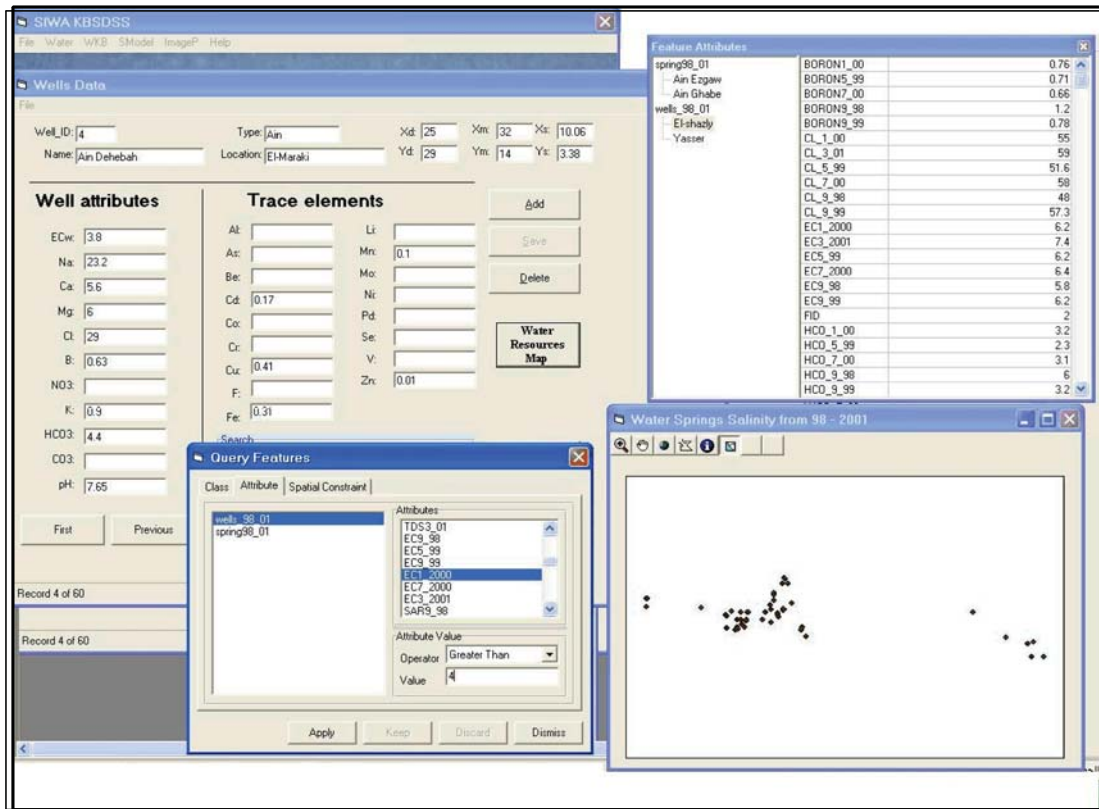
SIWA KBSDSS
File Water WKB SModel ImageP Help

Wells Data
File

Well_ID: 4
Type: Ain
Xd: 25
Xm: 32
Xs: 10.06
Name: Ain Dehebah
Location: El-Maraki
Yd: 29
Ym: 14
Ys: 3.38

Well attributes

ECw: 3.8
Na: 23.2
Ca: 5.6
Mg: 6
Cl: 29
B: 0.63
NO3:
K: 0.9
HCO3: 4.4
CO3:
pH: 7.65

Trace elements

Al:
As:
Be:
Cd: 0.17
Co:
Cr:
Cu: 0.41
F:
Fe: 0.31
Li:
Mn: 0.1
Mo:
Ni:
Pd:
Se:
V:
Zn: 0.01

Add
Save
Delete
Water Resources Map

First
Previous

Search

Record 4 of 60
Record 4 of 60

Feature Attributes
spring98_01
Ain Ezgaw
Ain Ghabe
wells_98_01
El-shazly
Yasser

| | |
|---|---|
| BORON1_00 | 0.76 |
| BORON5_99 | 0.71 |
| BORON7_00 | 0.66 |
| BORON9_98 | 1.2 |
| BORON9_99 | 0.78 |
| CL_1_00 | 55 |
| CL_3_01 | 59 |
| CL_5_99 | 51.6 |
| CL_7_00 | 58 |
| CL_9_98 | 48 |
| CL_9_99 | 57.3 |
| EC1_2000 | 6.2 |
| EC3_2001 | 7.4 |
| EC5_99 | 6.2 |
| EC7_2000 | 6.4 |
| EC9_98 | 5.8 |
| EC9_99 | 6.2 |
| FID | 2 |
| HCO_1_00 | 3.2 |
| HCO_5_99 | 2.3 |
| HCO_7_00 | 3.1 |
| HCO_9_98 | 6 |
| HCO_9_99 | 3.2 |

Query Features
Class Attribute Spatial Constraint
wells_98_01
spring98_01
Attributes
TDS3_01
EC9_98
EC5_99
EC9_99
EC1_2000
EC7_2000
EC3_2001
SAR9_98
Attribute Value
Operator Greater Than
Value 4
Apply Keep Discard Dismiss

Water Springs Salinity from 98 - 2001